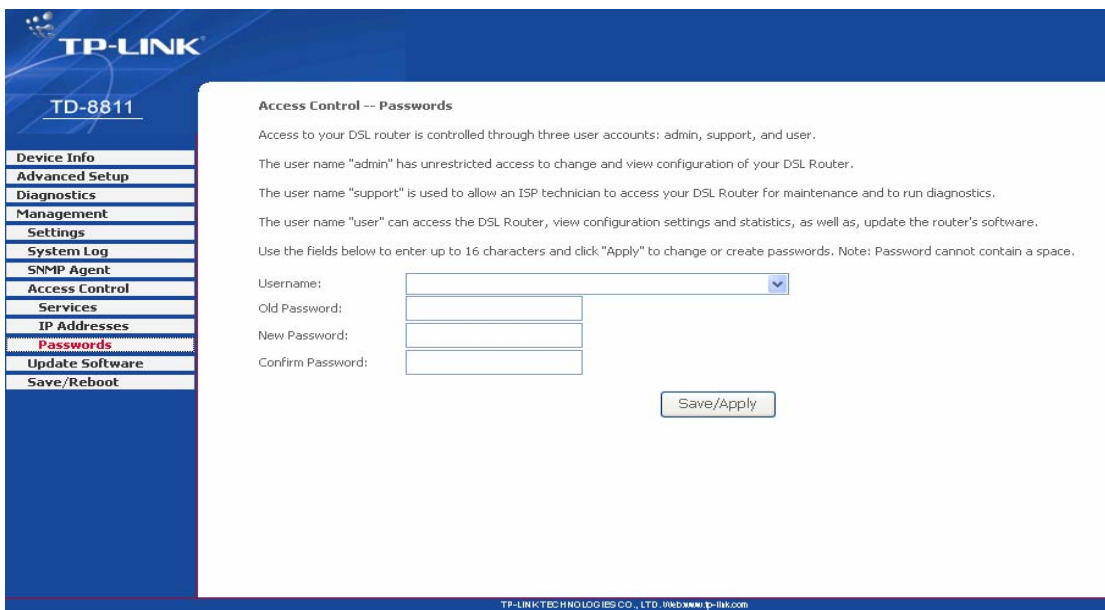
TP-LINK

TD-8811

Device Info
Advanced Setup
Diagnostics
Management
Settings
System Log
SNMP Agent
Access Control
Services
IP Addresses
Passwords
Update Software
Save/Reboot

Access Control -- Passwords

Access to your DSL router is controlled through three user accounts: admin, support, and user.

The user name "admin" has unrestricted access to change and view configuration of your DSL Router.

The user name "support" is used to allow an ISP technician to access your DSL Router for maintenance and to run diagnostics.

The user name "user" can access the DSL Router, view configuration settings and statistics, as well as, update the router's software.

Use the fields below to enter up to 16 characters and click "Apply" to change or create passwords. Note: Password cannot contain a space.

Username:
Old Password:
New Password:
Confirm Password:

Save/Apply

TP-LINK TECHNOLOGIES CO., LTD. Web:www.tp-link.com